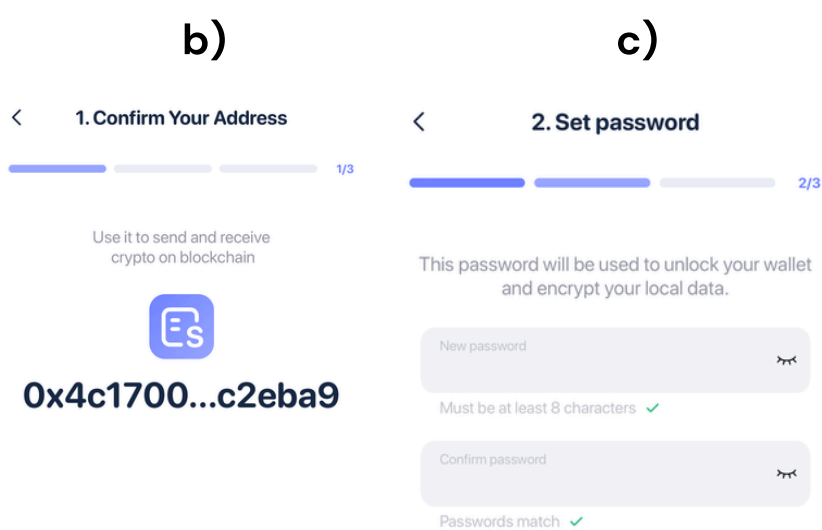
b)

<

1. Confirm Your Address

1/3

Use it to send and receive crypto on blockchain

Es

0x4c1700...c2eba9

c)

<

2. Set password

2/3

This password will be used to unlock your wallet and encrypt your local data.

New password

Must be at least 8 characters ✓

Confirm password

Passwords match ✓